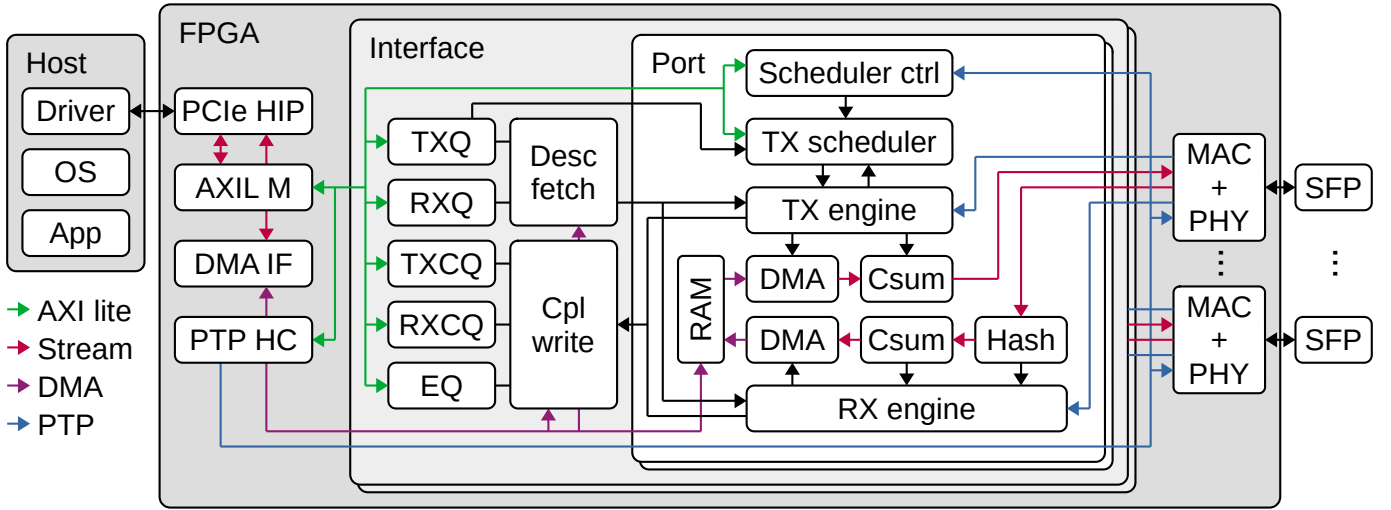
Host

Driver

OS

App

FPGA

PCIe HIP

AXIL M

DMA IF

PTP HC

Interface

TXQ

RXQ

TXCQ

RXCQ

EQ

Desc fetch

Cpl write

Port

Scheduler ctrl

TX scheduler

TX engine

RAM

DMA

Csum

DMA

Csum

Hash

RX engine

MAC + PHY

SFP

⋮

⋮

MAC + PHY

SFP

AXI lite

Stream

DMA

PTP